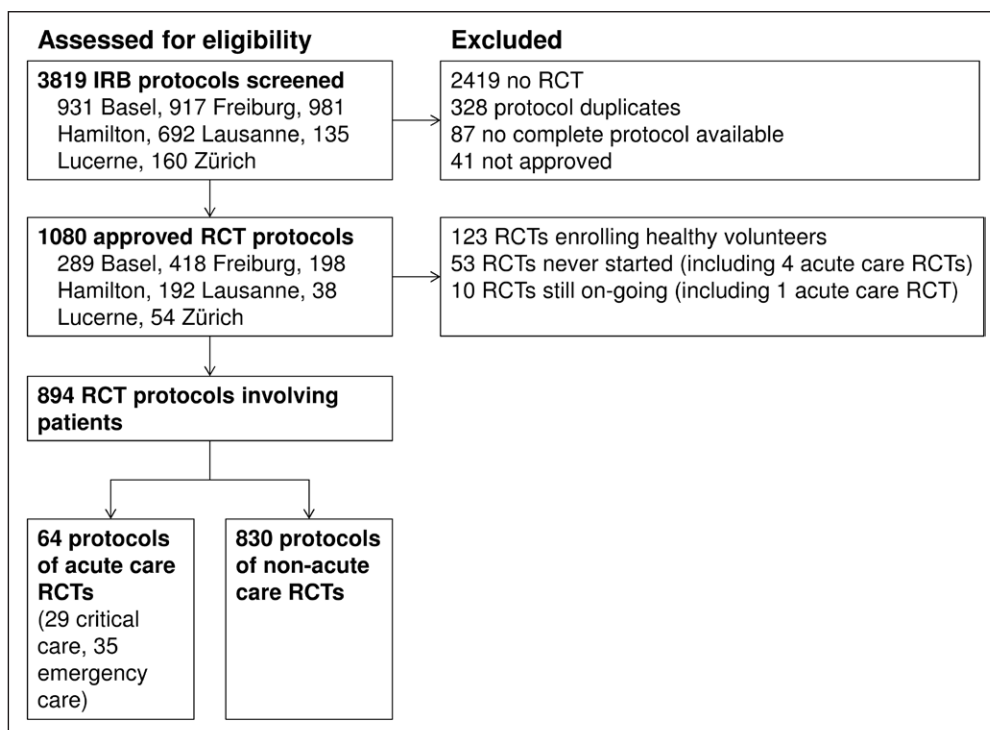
Assessed for eligibility

Excluded

3819 IRB protocols screened
931 Basel, 917 Freiburg, 981 Hamilton, 692 Lausanne, 135 Lucerne, 160 Zürich

2419 no RCT
328 protocol duplicates
87 no complete protocol available
41 not approved

1080 approved RCT protocols
289 Basel, 418 Freiburg, 198 Hamilton, 192 Lausanne, 38 Lucerne, 54 Zürich

123 RCTs enrolling healthy volunteers
53 RCTs never started (including 4 acute care RCTs)
10 RCTs still on-going (including 1 acute care RCT)

894 RCT protocols involving patients

64 protocols of acute care RCTs
(29 critical care, 35 emergency care)

830 protocols of non-acute care RCTs